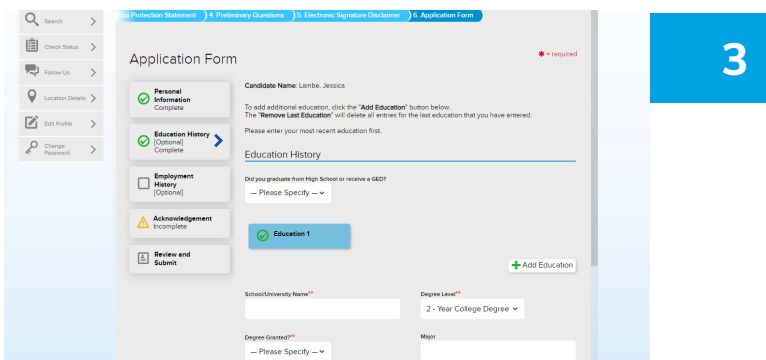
Search
Check Status
Follow Us
Location Details
Edit Profile
Change Password

ata Protection Statement
4. Preliminary Questions
5. Electronic Signature Disclaimer
6. Application Form

3

Application Form

* = required

Personal Information
Complete

Education History
[Optional]
Complete

Employment History
[Optional]

Acknowledgement
Incomplete

Review and Submit

Candidate Name: Lambe, Jessica

To add additional education, click the "Add Education" button below.
The "Remove Last Education" will delete all entries for the last education that you have entered.

Please enter your most recent education first.

Education History

Did you graduate from High School or receive a GED?

— Please Specify —

Education 1

Add Education

School/University Name**

Degree Level**

2 - Year College Degree

Degree Granted?**

— Please Specify —

Major